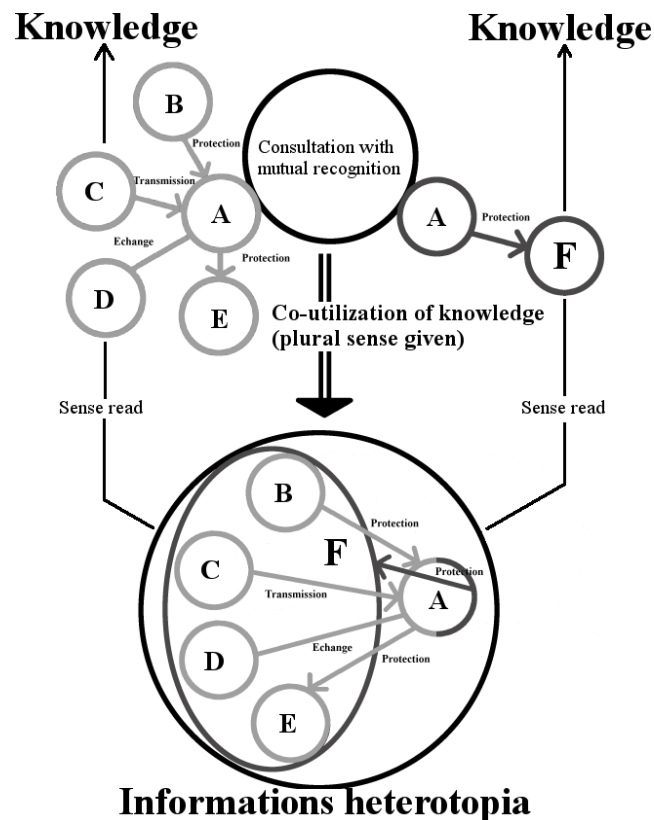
Knowledge

Knowledge

B

Protection

Consultation with mutual recognition

C

Transmission

A

A

Protection

F

Echange

Protection

D

E

Co-utilization of knowledge (plural sense given)

Sense read

Sense read

B

Protection

F

Protection

C

Transmission

A

D

Echange

Protection

E

Informations heterotopia